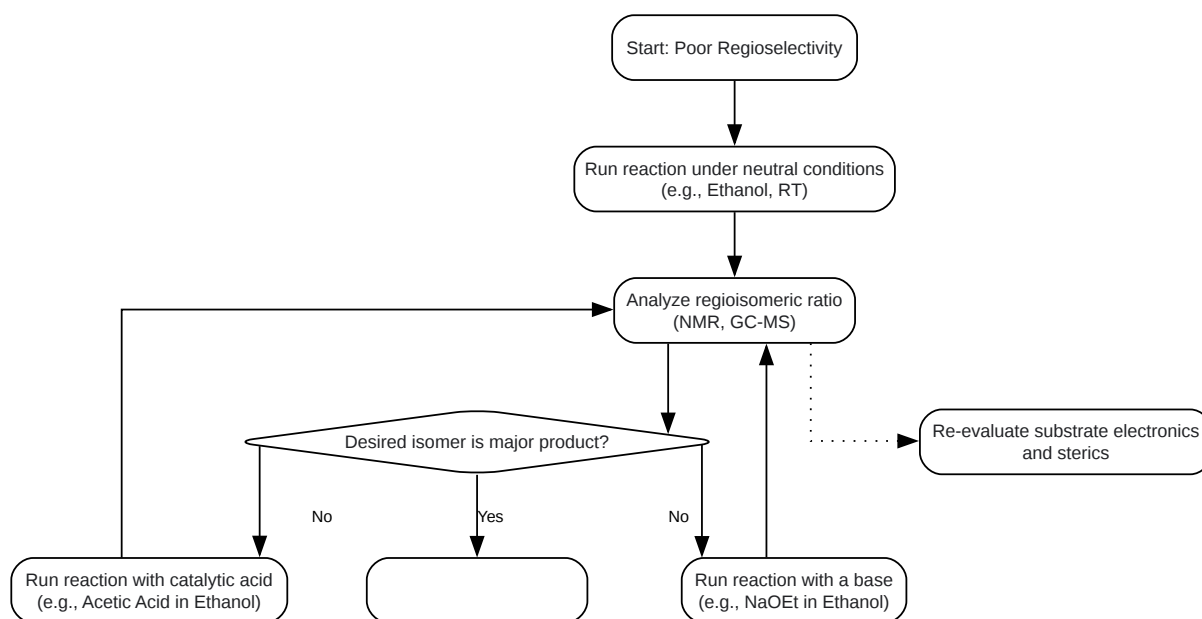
Start: Poor Regioselectivity

Run reaction under neutral conditions (e.g., Ethanol, RT)

Analyze regioisomeric ratio (NMR, GC-MS)

Re-evaluate substrate electronics and sterics

Desired isomer is major product?

No

Yes

No

Run reaction with catalytic acid (e.g., Acetic Acid in Ethanol)

Run reaction with a base (e.g., NaOEt in Ethanol)